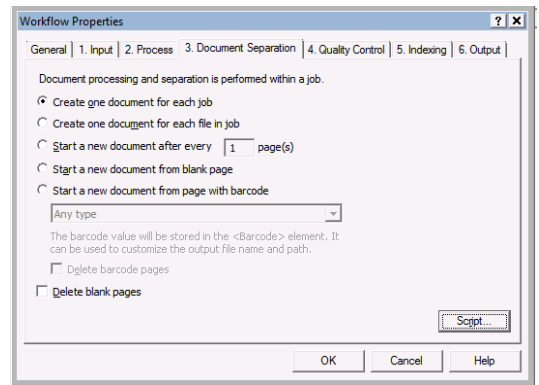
Workflow Properties

? X

General | 1. Input | 2. Process | 3. Document Separation | 4. Quality Control | 5. Indexing | 6. Output

Document processing and separation is performed within a job.

Create one document for each job

Create one document for each file in job

Start a new document after every 1 page(s)

Start a new document from blank page

Start a new document from page with barcode

Any type

The barcode value will be stored in the <Barcode> element. It can be used to customize the output file name and path.

Delete barcode pages

Delete blank pages

Script...

OK

Cancel

Help